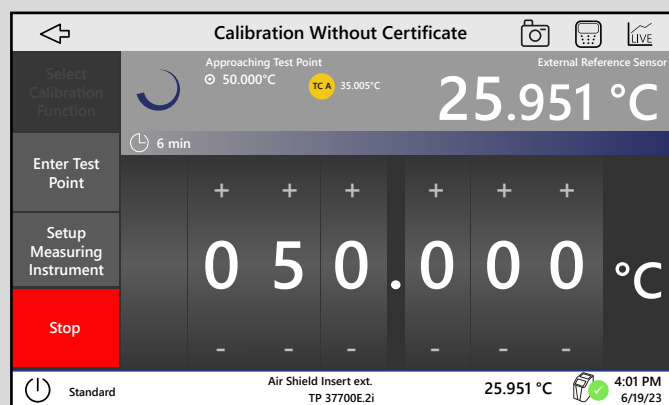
Calibration Without Certificate

LIVE

Select Calibration Function

Approaching Test Point
50.000°C

TC A 35.005°C

External Reference Sensor
25.951 °C

6 min

Enter Test Point

Setup Measuring Instrument

Stop

+ + + + + +

0 5 0 . 0 0 0 °C

- - - - - -

Standard

Air Shield Insert ext.
TP 37700E.2i

25.951 °C

4:01 PM
6/19/23